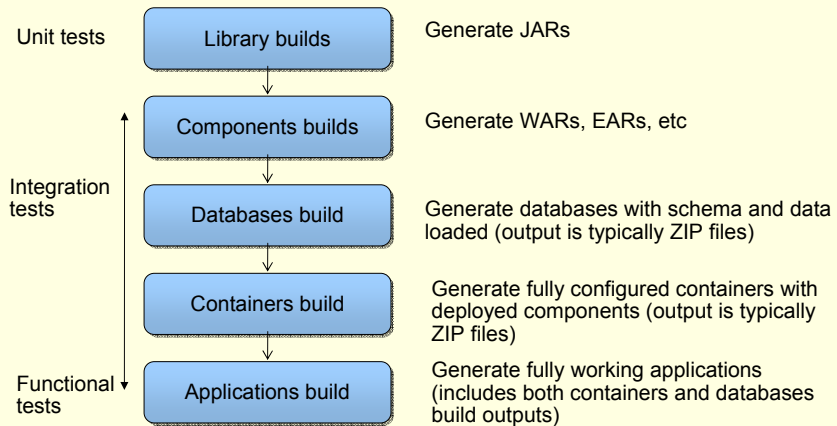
Unit tests

Library builds

Generate JARs

Components builds

Generate WARs, EARs, etc

Integration tests

Databases build

Generate databases with schema and data loaded (output is typically ZIP files)

Containers build

Generate fully configured containers with deployed components (output is typically ZIP files)

Functional tests

Applications build

Generate fully working applications (includes both containers and databases build outputs)